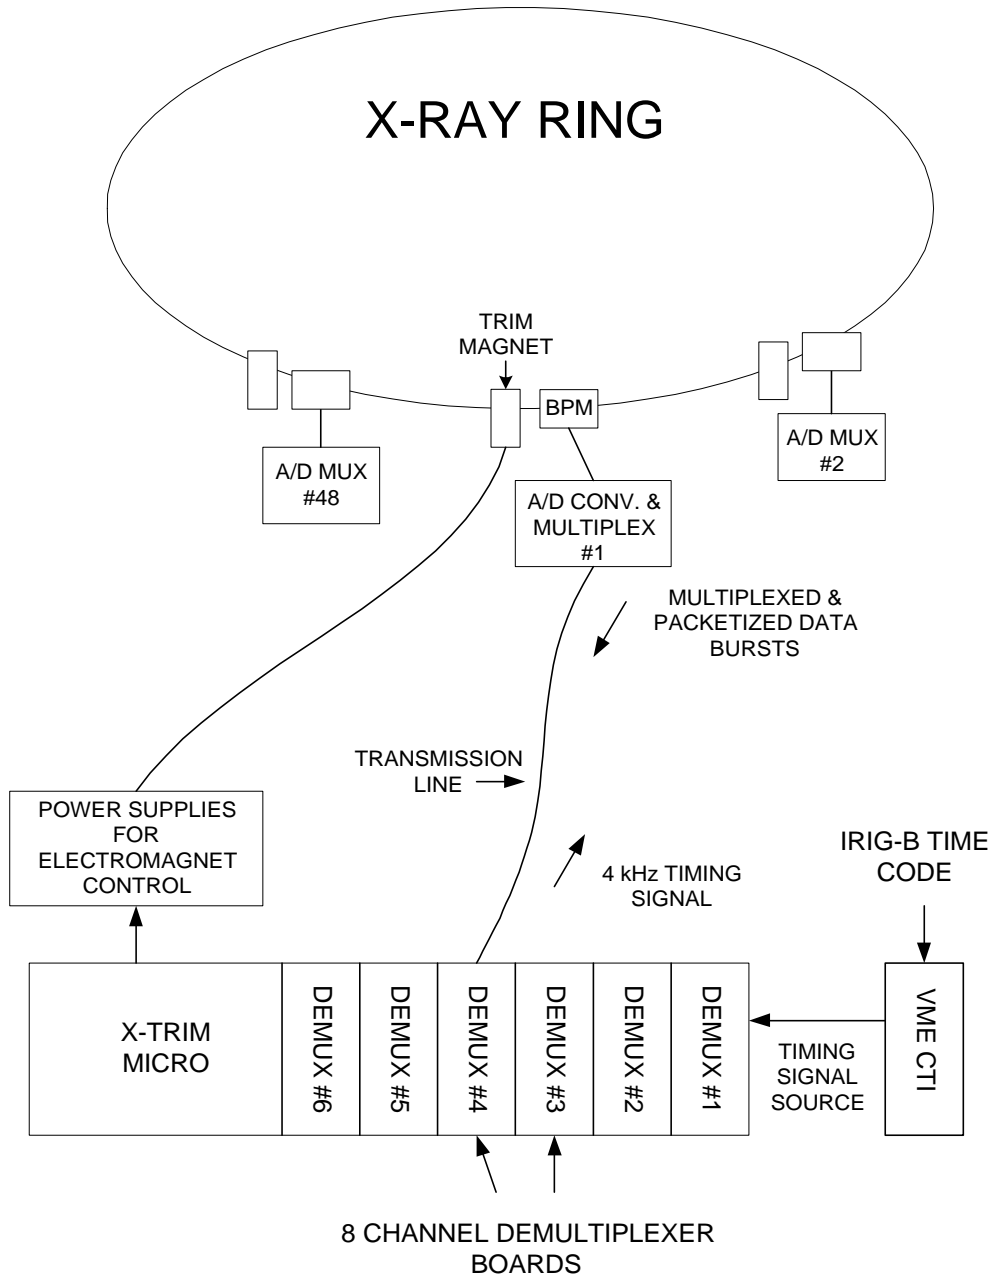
X-RAY RING

TRIM MAGNET

BPM

A/D MUX #48

A/D MUX #2

A/D CONV. & MULTIPLEX #1

MULTIPLEXED & PACKETIZED DATA BURSTS

TRANSMISSION LINE

POWER SUPPLIES FOR ELECTROMAGNET CONTROL

4 kHz TIMING SIGNAL

IRIG-B TIME CODE

X-TRIM MICRO

DEMUX #6

DEMUX #5

DEMUX #4

DEMUX #3

DEMUX #2

DEMUX #1

TIMING SIGNAL SOURCE

VME CTI

8 CHANNEL DEMULTIPLEXER BOARDS